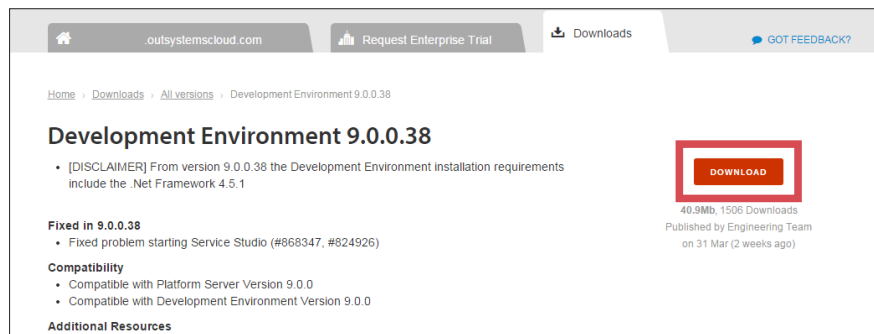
.outsystemscloud.com

Request Enterprise Trial

Downloads

GOT FEEDBACK?

Home › Downloads › All versions › Development Environment 9.0.0.38

Development Environment 9.0.0.38

- [DISCLAIMER] From version 9.0.0.38 the Development Environment installation requirements include the .Net Framework 4.5.1

DOWNLOAD

40.9Mb, 1506 Downloads
Published by Engineering Team
on 31 Mar (2 weeks ago)

Fixed in 9.0.0.38
- Fixed problem starting Service Studio (#868347, #824926)

Compatibility
- Compatible with Platform Server Version 9.0.0
- Compatible with Development Environment Version 9.0.0

Additional Resources